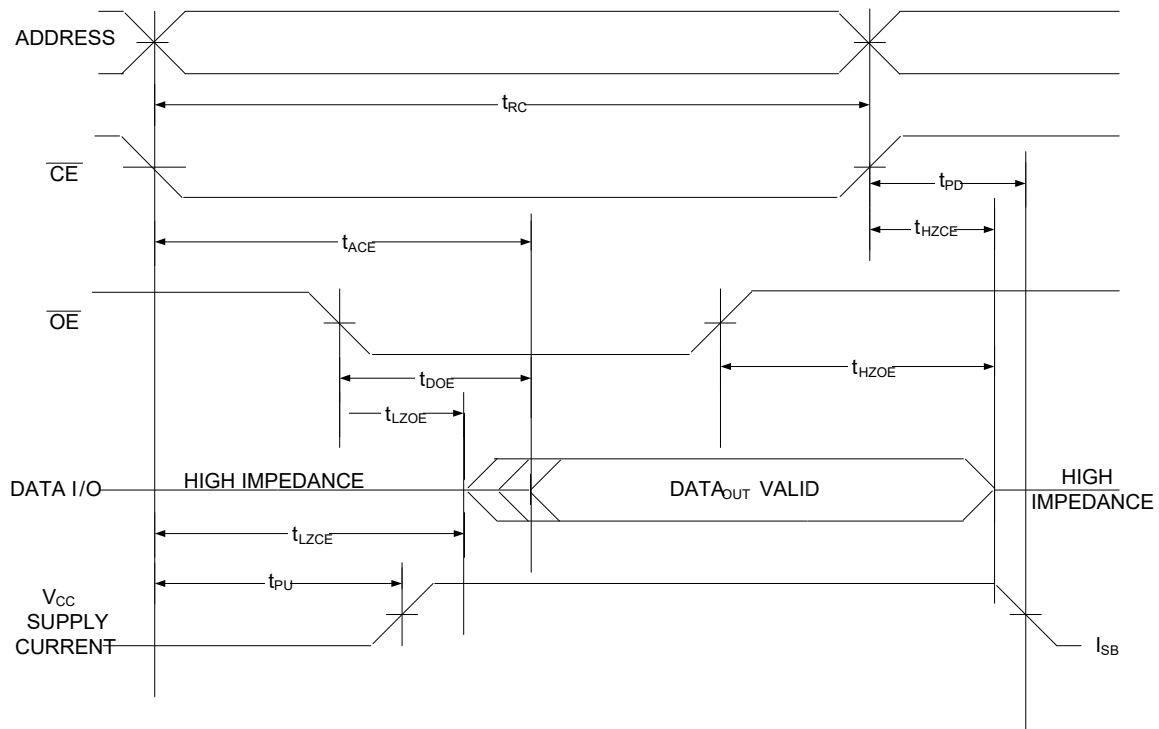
ADDRESS

$t_{RC}$

$\overline{CE}$

$t_{PD}$

$t_{HZCE}$

$t_{ACE}$

$\overline{OE}$

$t_{DOE}$

$t_{HZOE}$

$t_{LZOE}$

DATA I/O

HIGH IMPEDANCE

$DATA_{OUT}$ VALID

HIGH IMPEDANCE

$t_{LZCE}$

$t_{PU}$

$V_{CC}$ SUPPLY CURRENT

$I_{SB}$